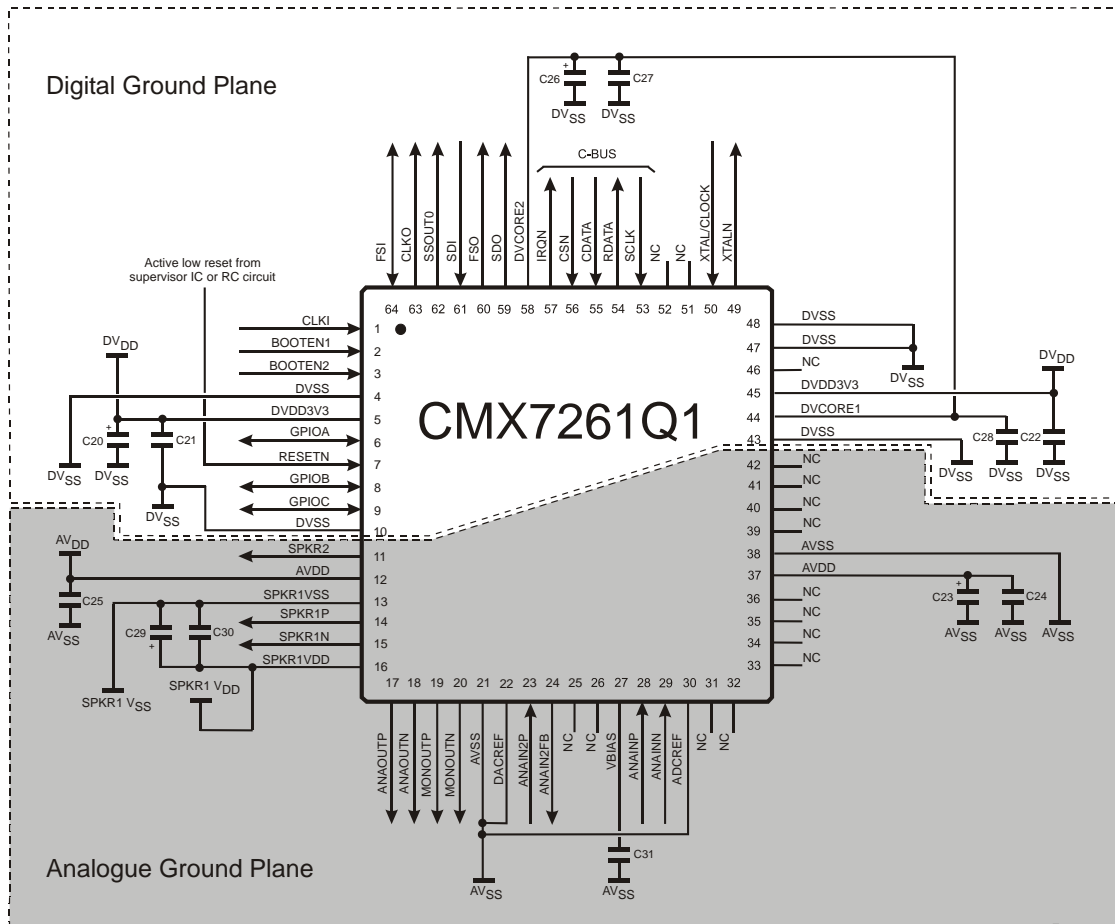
Digital Ground Plane

C26 + C27
$DV_{SS}$ $DV_{SS}$

C-BUS

FSI CLKO SSOUT0 SDI FSO SDO DVCORE2 IRQN CSN CDATA RDATA SCLK NC NC XTAL/CLOCK XTALN

64 63 62 61 60 59 58 57 56 55 54 53 52 51 50 49

Active low reset from supervisor IC or RC circuit

$DV_{DD}$

CLKI 1
BOOTEN1 2
BOOTEN2 3
DVSS 4
DVDD3V3 5
GPIOA 6
RESETN 7
GPIOB 8
GPIOC 9
DVSS 10

C20 + C21
$DV_{SS}$ $DV_{SS}$ $DV_{SS}$

CMX7261Q1

48 DVSS
47 DVSS
46 NC
45 DVDD3V3
44 DVCORE1
43 DVSS
$DV_{SS}$
$DV_{DD}$
C28 C22
$DV_{SS}$ $DV_{SS}$ $DV_{SS}$

42 NC
41 NC
40 NC
39 NC
38 AVSS
37 AVDD
36 NC
35 NC
34 NC
33 NC

C23 + C24
$AV_{SS}$ $AV_{SS}$ $AV_{SS}$

$AV_{DD}$
SPKR2 11
AVDD 12
SPKR1VSS 13
SPKR1P 14
SPKR1N 15
SPKR1VDD 16
C25
$AV_{SS}$
C29 + C30
SPKR1 $V_{SS}$
SPKR1 $V_{DD}$

17 18 19 20 21 22 23 24 25 26 27 28 29 30 31 32

ANAOUTP ANAOUTN MONOUTP MONOUTN AVSS DACREF ANAIN2P ANAIN2FB NC NC VBIAS ANAINP ANAINN ADCREF NC NC

C31
$AV_{SS}$ $AV_{SS}$

Analogue Ground Plane